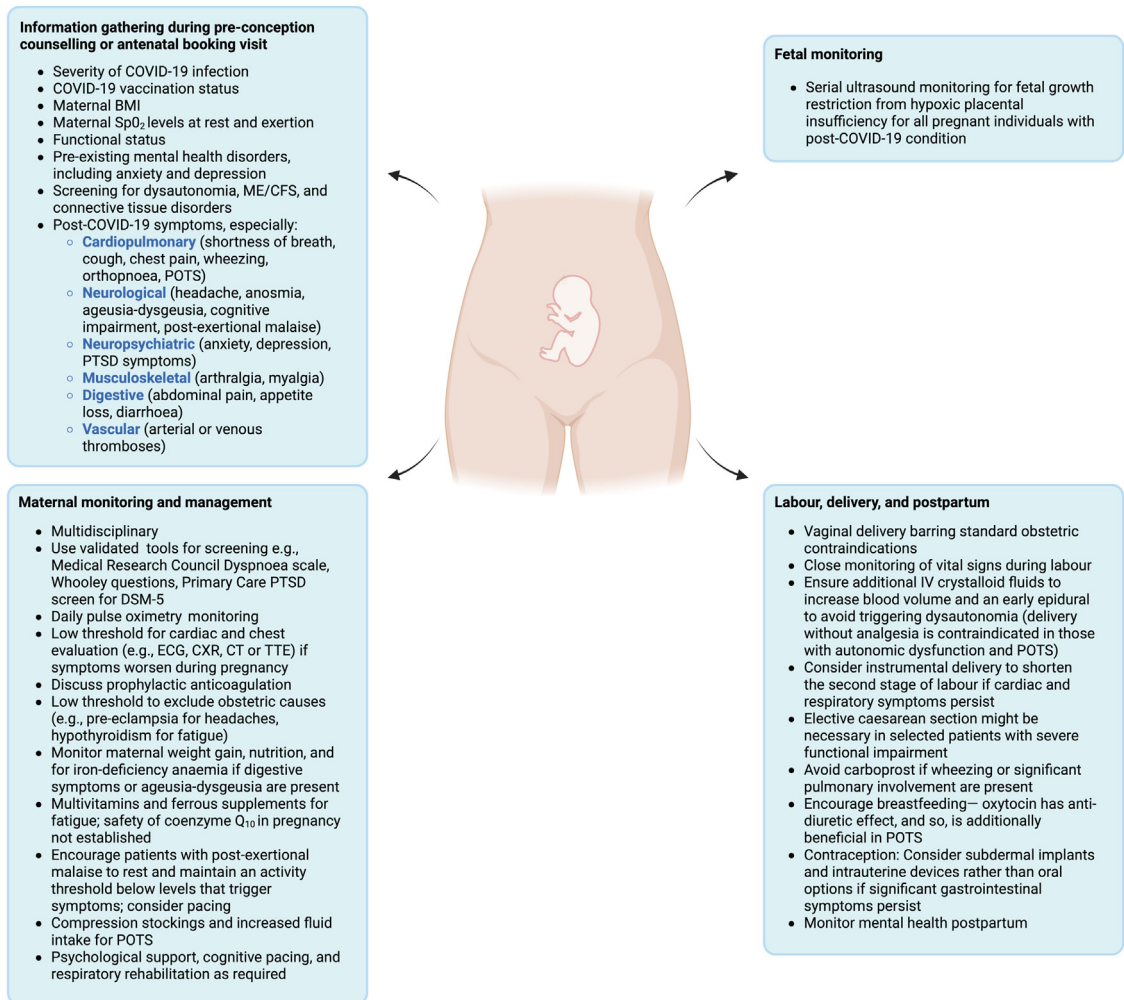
**Information gathering during pre-conception counselling or antenatal booking visit**

- Severity of COVID-19 infection
- COVID-19 vaccination status
- Maternal BMI
- Maternal $SpO_2$ levels at rest and exertion
- Functional status
- Pre-existing mental health disorders, including anxiety and depression
- Screening for dysautonomia, ME/CFS, and connective tissue disorders
- Post-COVID-19 symptoms, especially:
  - **Cardiopulmonary** (shortness of breath, cough, chest pain, wheezing, orthopnoea, POTS)
  - **Neurological** (headache, anosmia, ageusia-dysgeusia, cognitive impairment, post-exertional malaise)
  - **Neuropsychiatric** (anxiety, depression, PTSD symptoms)
  - **Musculoskeletal** (arthralgia, myalgia)
  - **Digestive** (abdominal pain, appetite loss, diarrhoea)
  - **Vascular** (arterial or venous thromboses)

**Fetal monitoring**

- Serial ultrasound monitoring for fetal growth restriction from hypoxic placental insufficiency for all pregnant individuals with post-COVID-19 condition

**Maternal monitoring and management**

- Multidisciplinary
- Use validated tools for screening e.g., Medical Research Council Dyspnoea scale, Whooley questions, Primary Care PTSD screen for DSM-5
- Daily pulse oximetry monitoring
- Low threshold for cardiac and chest evaluation (e.g., ECG, CXR, CT or TTE) if symptoms worsen during pregnancy
- Discuss prophylactic anticoagulation
- Low threshold to exclude obstetric causes (e.g., pre-eclampsia for headaches, hypothyroidism for fatigue)
- Monitor maternal weight gain, nutrition, and for iron-deficiency anaemia if digestive symptoms or ageusia-dysgeusia are present
- Multivitamins and ferrous supplements for fatigue; safety of coenzyme $Q_{10}$ in pregnancy not established
- Encourage patients with post-exertional malaise to rest and maintain an activity threshold below levels that trigger symptoms; consider pacing
- Compression stockings and increased fluid intake for POTS
- Psychological support, cognitive pacing, and respiratory rehabilitation as required

**Labour, delivery, and postpartum**

- Vaginal delivery barring standard obstetric contraindications
- Close monitoring of vital signs during labour
- Ensure additional IV crystalloid fluids to increase blood volume and an early epidural to avoid triggering dysautonomia (delivery without analgesia is contraindicated in those with autonomic dysfunction and POTS)
- Consider instrumental delivery to shorten the second stage of labour if cardiac and respiratory symptoms persist
- Elective caesarean section might be necessary in selected patients with severe functional impairment
- Avoid carboprost if wheezing or significant pulmonary involvement are present
- Encourage breastfeeding— oxytocin has anti-diuretic effect, and so, is additionally beneficial in POTS
- Contraception: Consider subdermal implants and intrauterine devices rather than oral options if significant gastrointestinal symptoms persist
- Monitor mental health postpartum